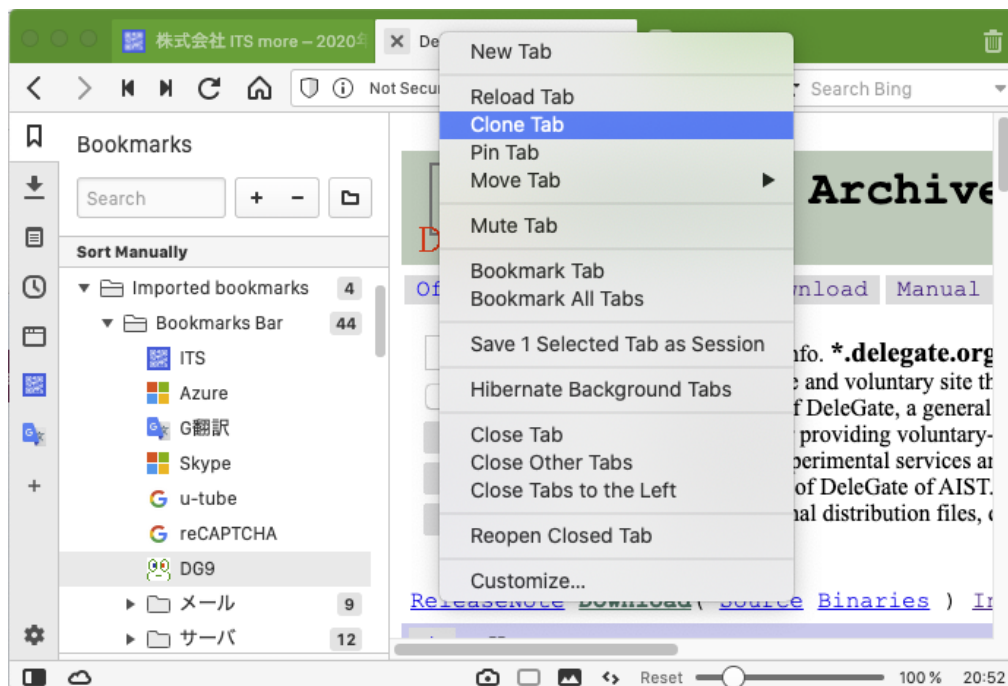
株式会社 ITS more – 2020

De

Not Secu

Search Bing

Bookmarks

Search

Sort Manually

Imported bookmarks 4

Bookmarks Bar 44

ITS

Azure

G翻訳

Skype

u-tube

reCAPTCHA

DG9

メール 9

サーバ 12

New Tab

Reload Tab

Clone Tab

Pin Tab

Move Tab

Mute Tab

Bookmark Tab

Bookmark All Tabs

Save 1 Selected Tab as Session

Hibernate Background Tabs

Close Tab

Close Other Tabs

Close Tabs to the Left

Reopen Closed Tab

Customize...

Archive

Of

wnload Manual

nfo. *.delegate.org

e and voluntary site th

f DeleGate, a general

providing voluntary-

perimental services an

of DeleGate of AIST.

nal distribution files, c

ReleaseNote Download ( Source Binaries ) In

Reset 100 % 20:52